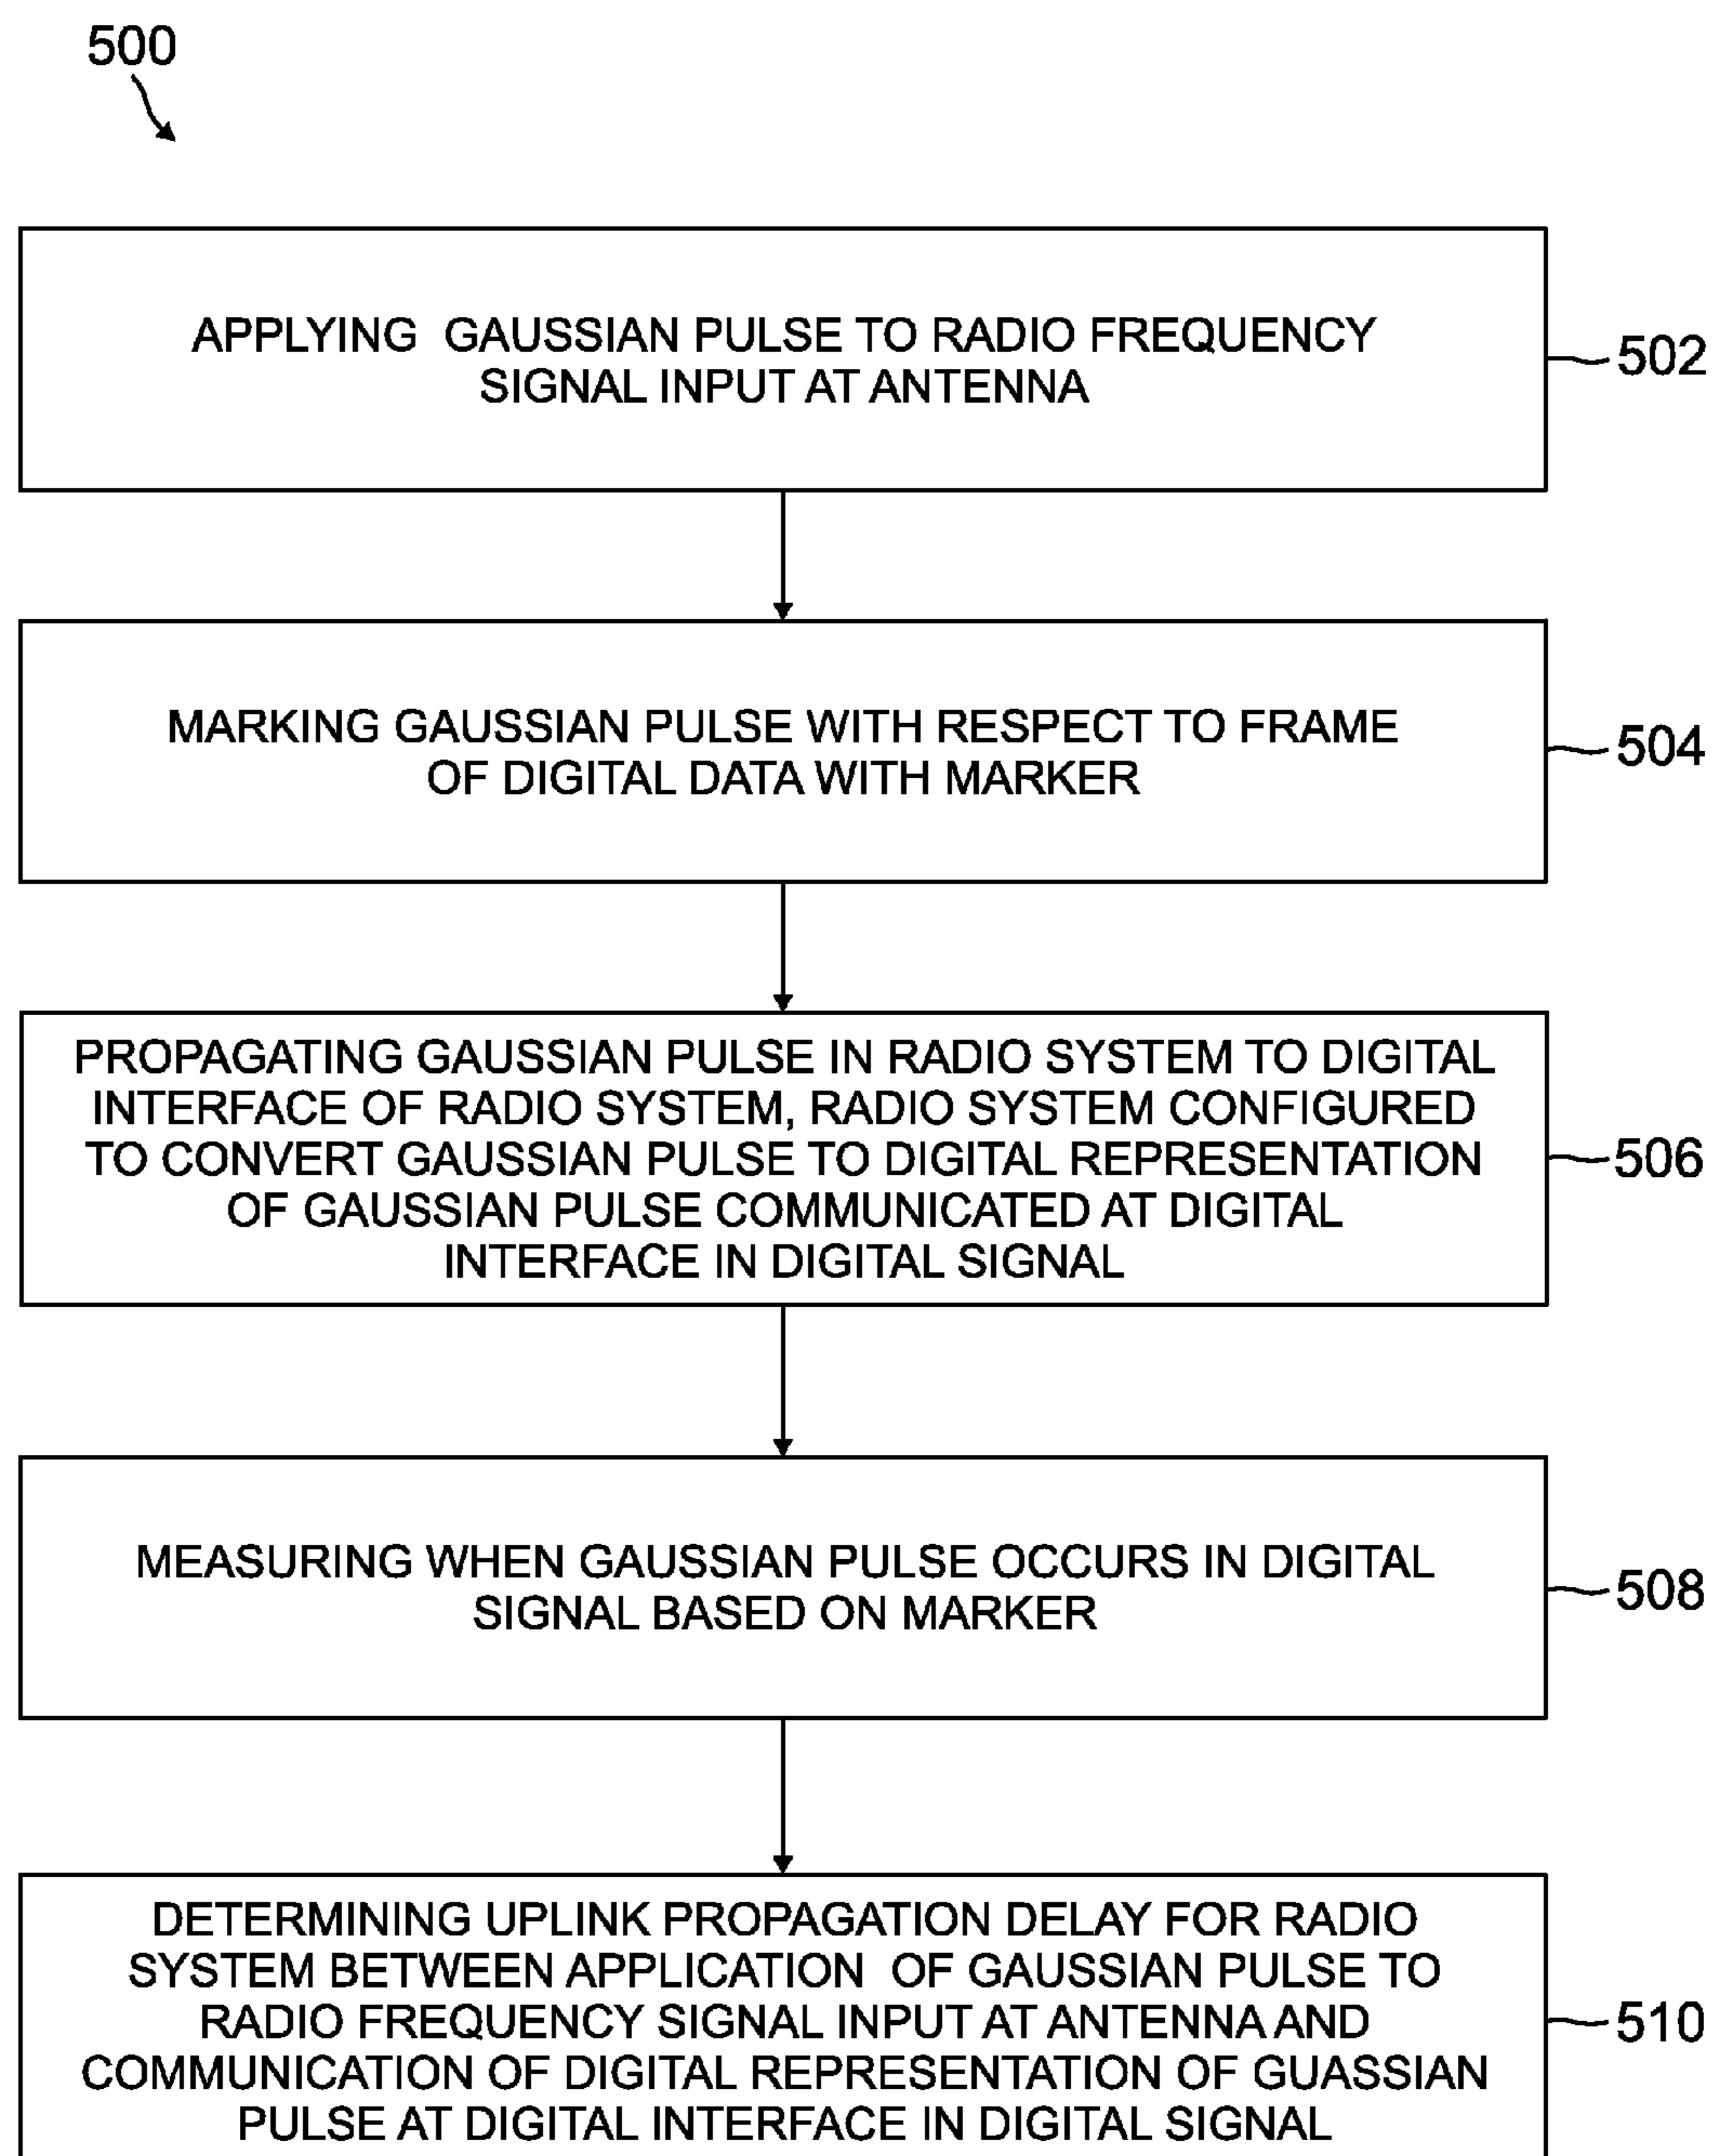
500

APPLYING GAUSSIAN PULSE TO RADIO FREQUENCY SIGNAL INPUT AT ANTENNA

502

MARKING GAUSSIAN PULSE WITH RESPECT TO FRAME OF DIGITAL DATA WITH MARKER

504

PROPAGATING GAUSSIAN PULSE IN RADIO SYSTEM TO DIGITAL INTERFACE OF RADIO SYSTEM, RADIO SYSTEM CONFIGURED TO CONVERT GAUSSIAN PULSE TO DIGITAL REPRESENTATION OF GAUSSIAN PULSE COMMUNICATED AT DIGITAL INTERFACE IN DIGITAL SIGNAL

506

MEASURING WHEN GAUSSIAN PULSE OCCURS IN DIGITAL SIGNAL BASED ON MARKER

508

DETERMINING UPLINK PROPAGATION DELAY FOR RADIO SYSTEM BETWEEN APPLICATION OF GAUSSIAN PULSE TO RADIO FREQUENCY SIGNAL INPUT AT ANTENNA AND COMMUNICATION OF DIGITAL REPRESENTATION OF GUASSIAN PULSE AT DIGITAL INTERFACE IN DIGITAL SIGNAL

510